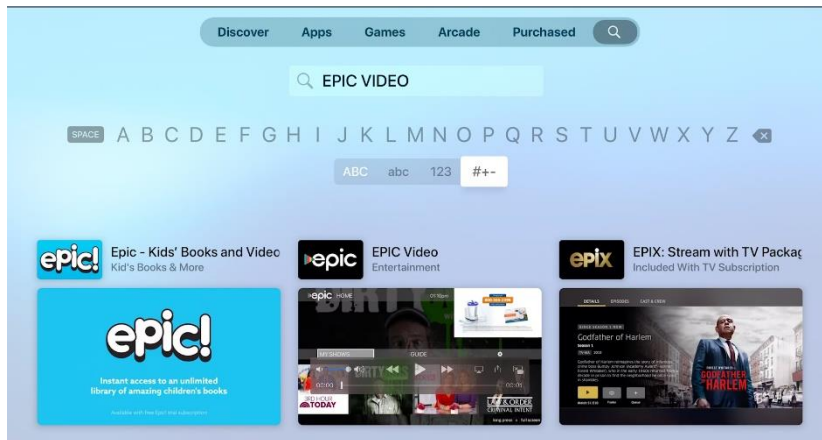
Discover Apps Games Arcade Purchased

EPIC VIDEO

SPACE A B C D E F G H I J K L M N O P Q R S T U V W X Y Z

ABC abc 123 #+-

epic!
Epic - Kids' Books and Videc
Kid's Books & More

epic!
Instant access to an unlimited library of amazing children's books
Available with free Epic! trial subscription

epic
EPIC Video
Entertainment

epic HOME
MY SHOWS
GUIDE
3RD HOUR TODAY
LAW & ORDER CRIMINAL INTENT

epix
EPIX: Stream with TV Packaç
Included With TV Subscription

DETAILS EPISODES CAST & CREW
Godfather of Harlem
GODFATHER OF HARLEM